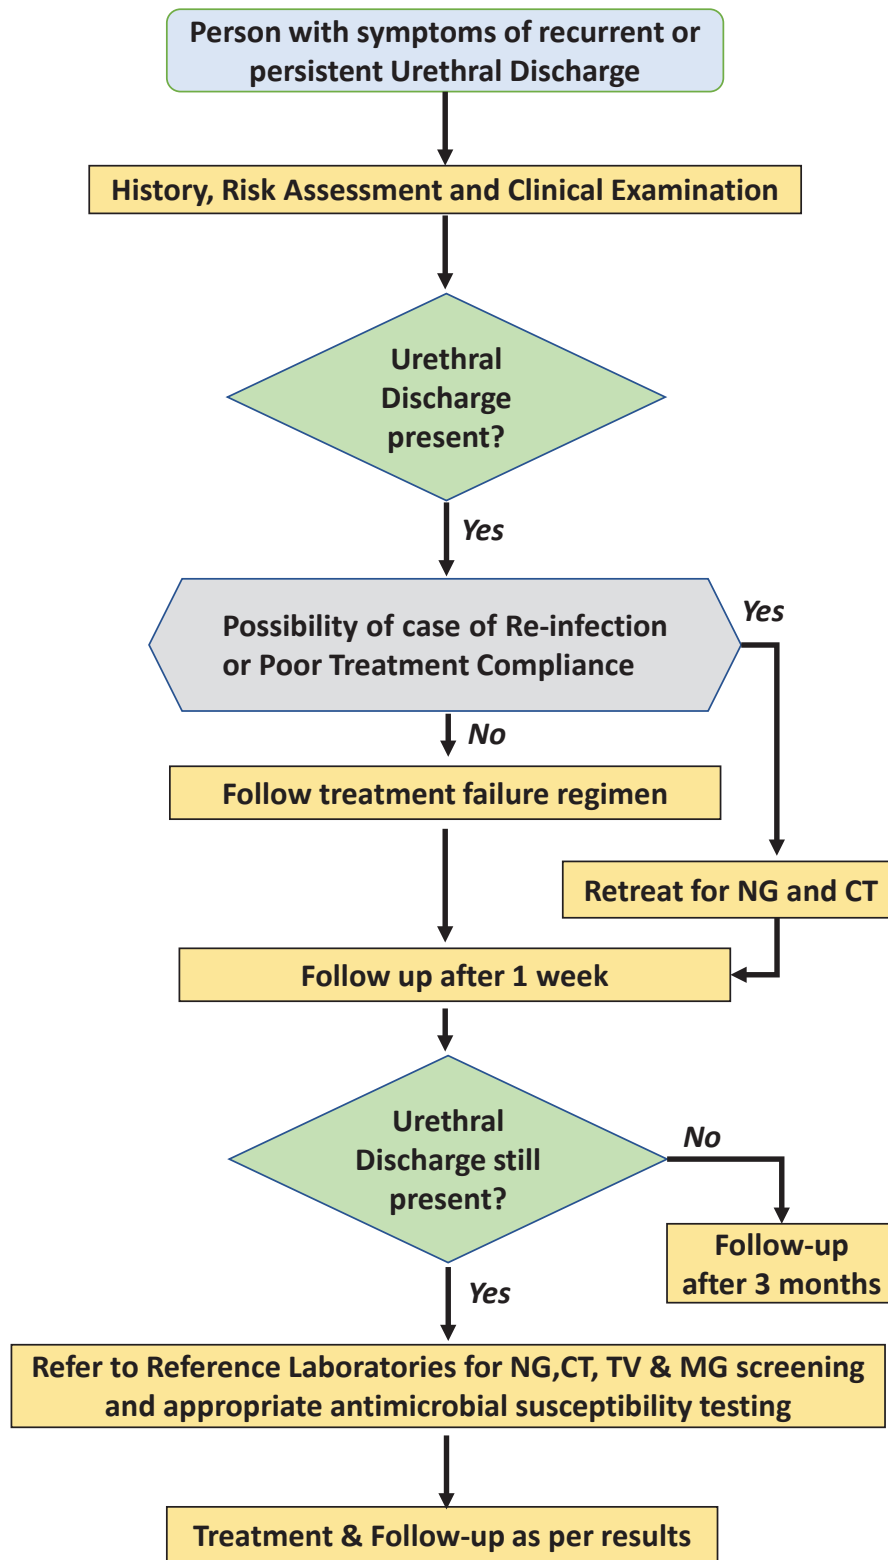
Person with symptoms of recurrent or persistent Urethral Discharge

History, Risk Assessment and Clinical Examination

Urethral Discharge present?

Yes

Possibility of case of Re-infection or Poor Treatment Compliance

Yes

No

Follow treatment failure regimen

Retreat for NG and CT

Follow up after 1 week

Urethral Discharge still present?

No

Follow-up after 3 months

Yes

Refer to Reference Laboratories for NG,CT, TV & MG screening and appropriate antimicrobial susceptibility testing

Treatment & Follow-up as per results